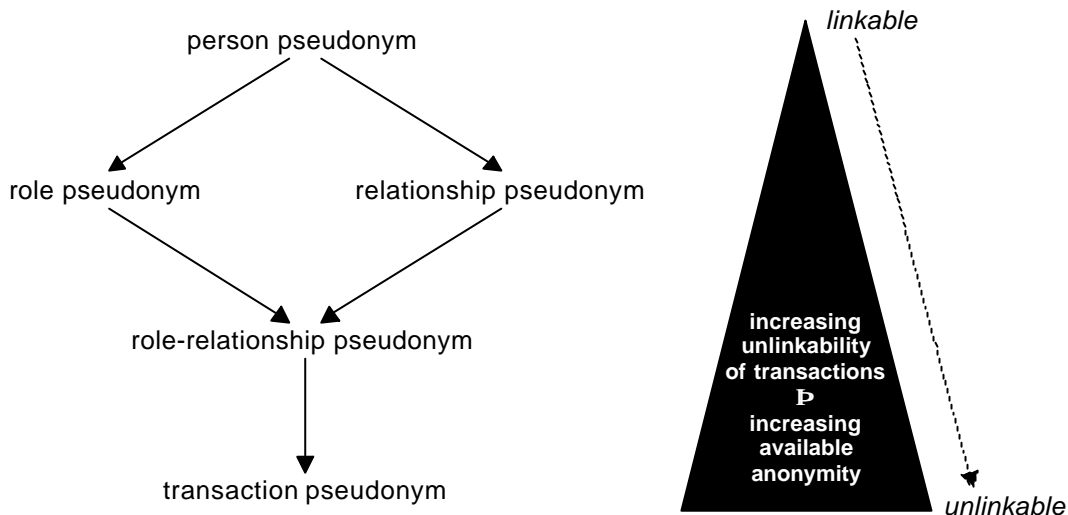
person pseudonym

role pseudonym

relationship pseudonym

role-relationship pseudonym

transaction pseudonym

linkable

increasing unlinkability of transactions
Þ
increasing available anonymity

unlinkable